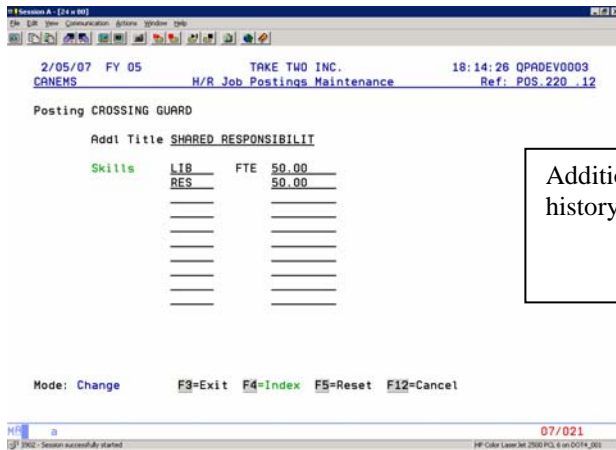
Session A - [24 x 80]
File Edit View Communication Actions Window Help

2/05/07 FY 05 TAKE TWO INC. 18:14:26 QPADEV0003
CANEMS H/R Job Postings Maintenance Ref: POS.220 .12

Posting CROSSING GUARD

Addl Title SHARED RESPONSIBILIT

Skills LIB FTE 50.00
RES 50.00

Additi
history

Mode: Change F3=Exit F4=Index F5=Reset F12=Cancel

MA a 07/021
902 - Session successfully started
HP Color LaserJet 2500 PCL 6 on DOT4_001